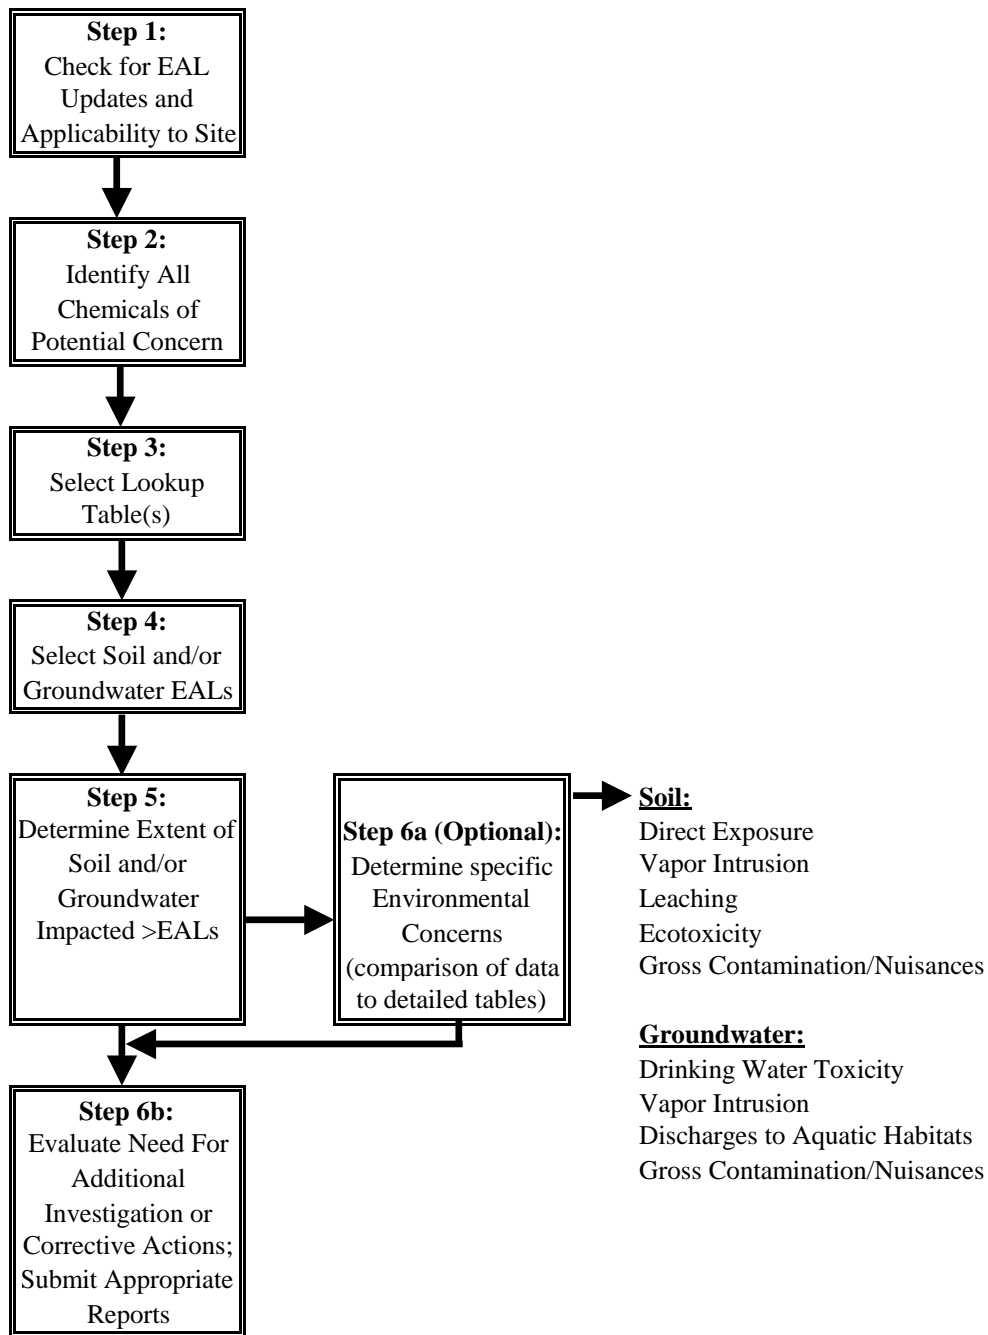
**Step 1:**
Check for EAL Updates and Applicability to Site

**Step 2:**
Identify All Chemicals of Potential Concern

**Step 3:**
Select Lookup Table(s)

**Step 4:**
Select Soil and/or Groundwater EALs

**Step 5:**
Determine Extent of Soil and/or Groundwater Impacted >EALs

**Step 6a (Optional):**
Determine specific Environmental Concerns (comparison of data to detailed tables)

**Soil:**
Direct Exposure
Vapor Intrusion
Leaching
Ecotoxicity
Gross Contamination/Nuisances

**Groundwater:**
Drinking Water Toxicity
Vapor Intrusion
Discharges to Aquatic Habitats
Gross Contamination/Nuisances

**Step 6b:**
Evaluate Need For Additional Investigation or Corrective Actions; Submit Appropriate Reports